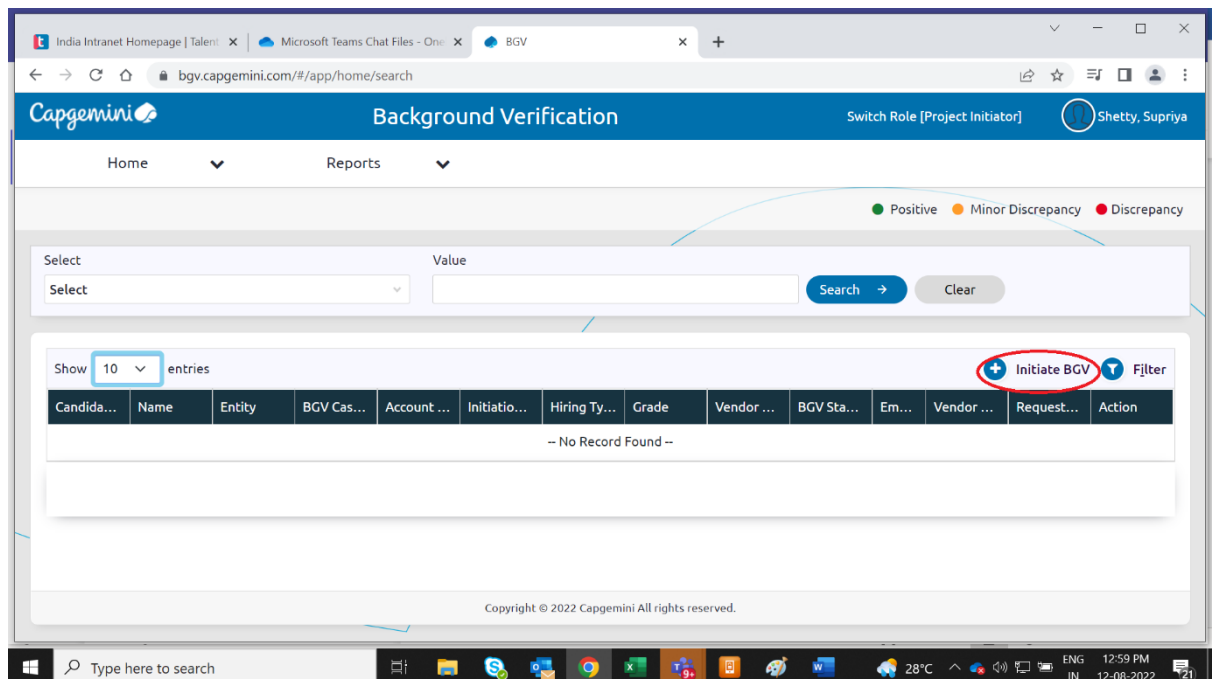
India Intranet Homepage | Talent ×
Microsoft Teams Chat Files - One ×
BGV ×
+

bgv.capgemini.com/#/app/home/search

Capgemini

Background Verification

Switch Role [Project Initiator]

Shetty, Supriya

Home

Reports

Positive Minor Discrepancy Discrepancy

Select

Value

Select

Search →

Clear

Show 10 entries

Initiate BGV

Filter

| Candida... | Name | Entity | BGV Cas... | Account ... | Initiatio... | Hiring Ty... | Grade | Vendor ... | BGV Sta... | Em... | Vendor ... | Request... | Action |
|---|---|---|---|---|---|---|---|---|---|---|---|---|---|
| -- No Record Found -- | | | | | | | | | | | | | |

Copyright © 2022 Capgemini All rights reserved.

Type here to search

28°C

ENG IN

12:59 PM 12-08-2022

21